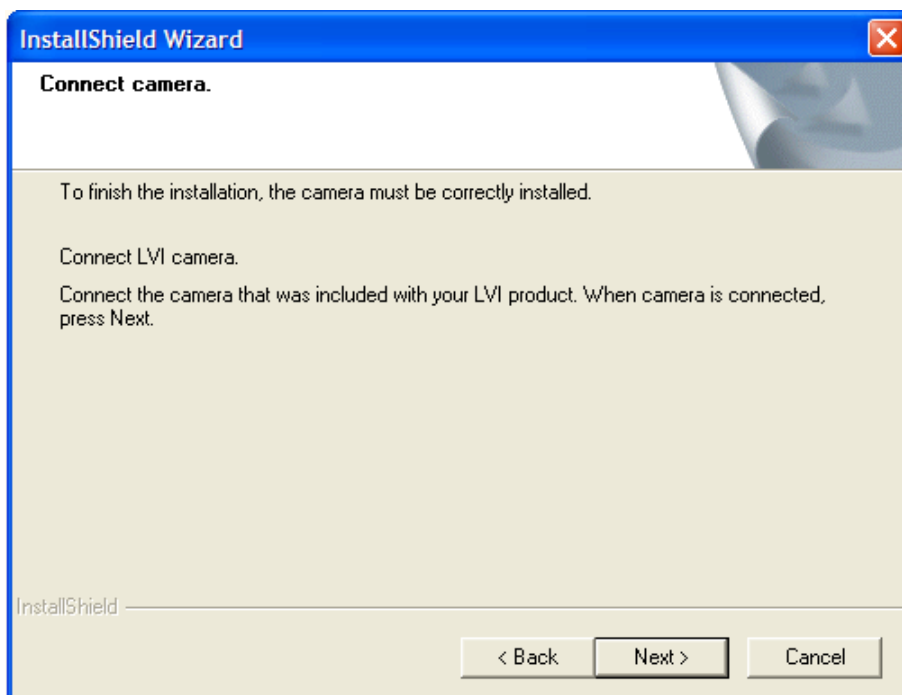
InstallShield Wizard

Connect camera.

To finish the installation, the camera must be correctly installed.

Connect LVI camera.

Connect the camera that was included with your LVI product. When camera is connected, press Next.

InstallShield

< Back

Next >

Cancel